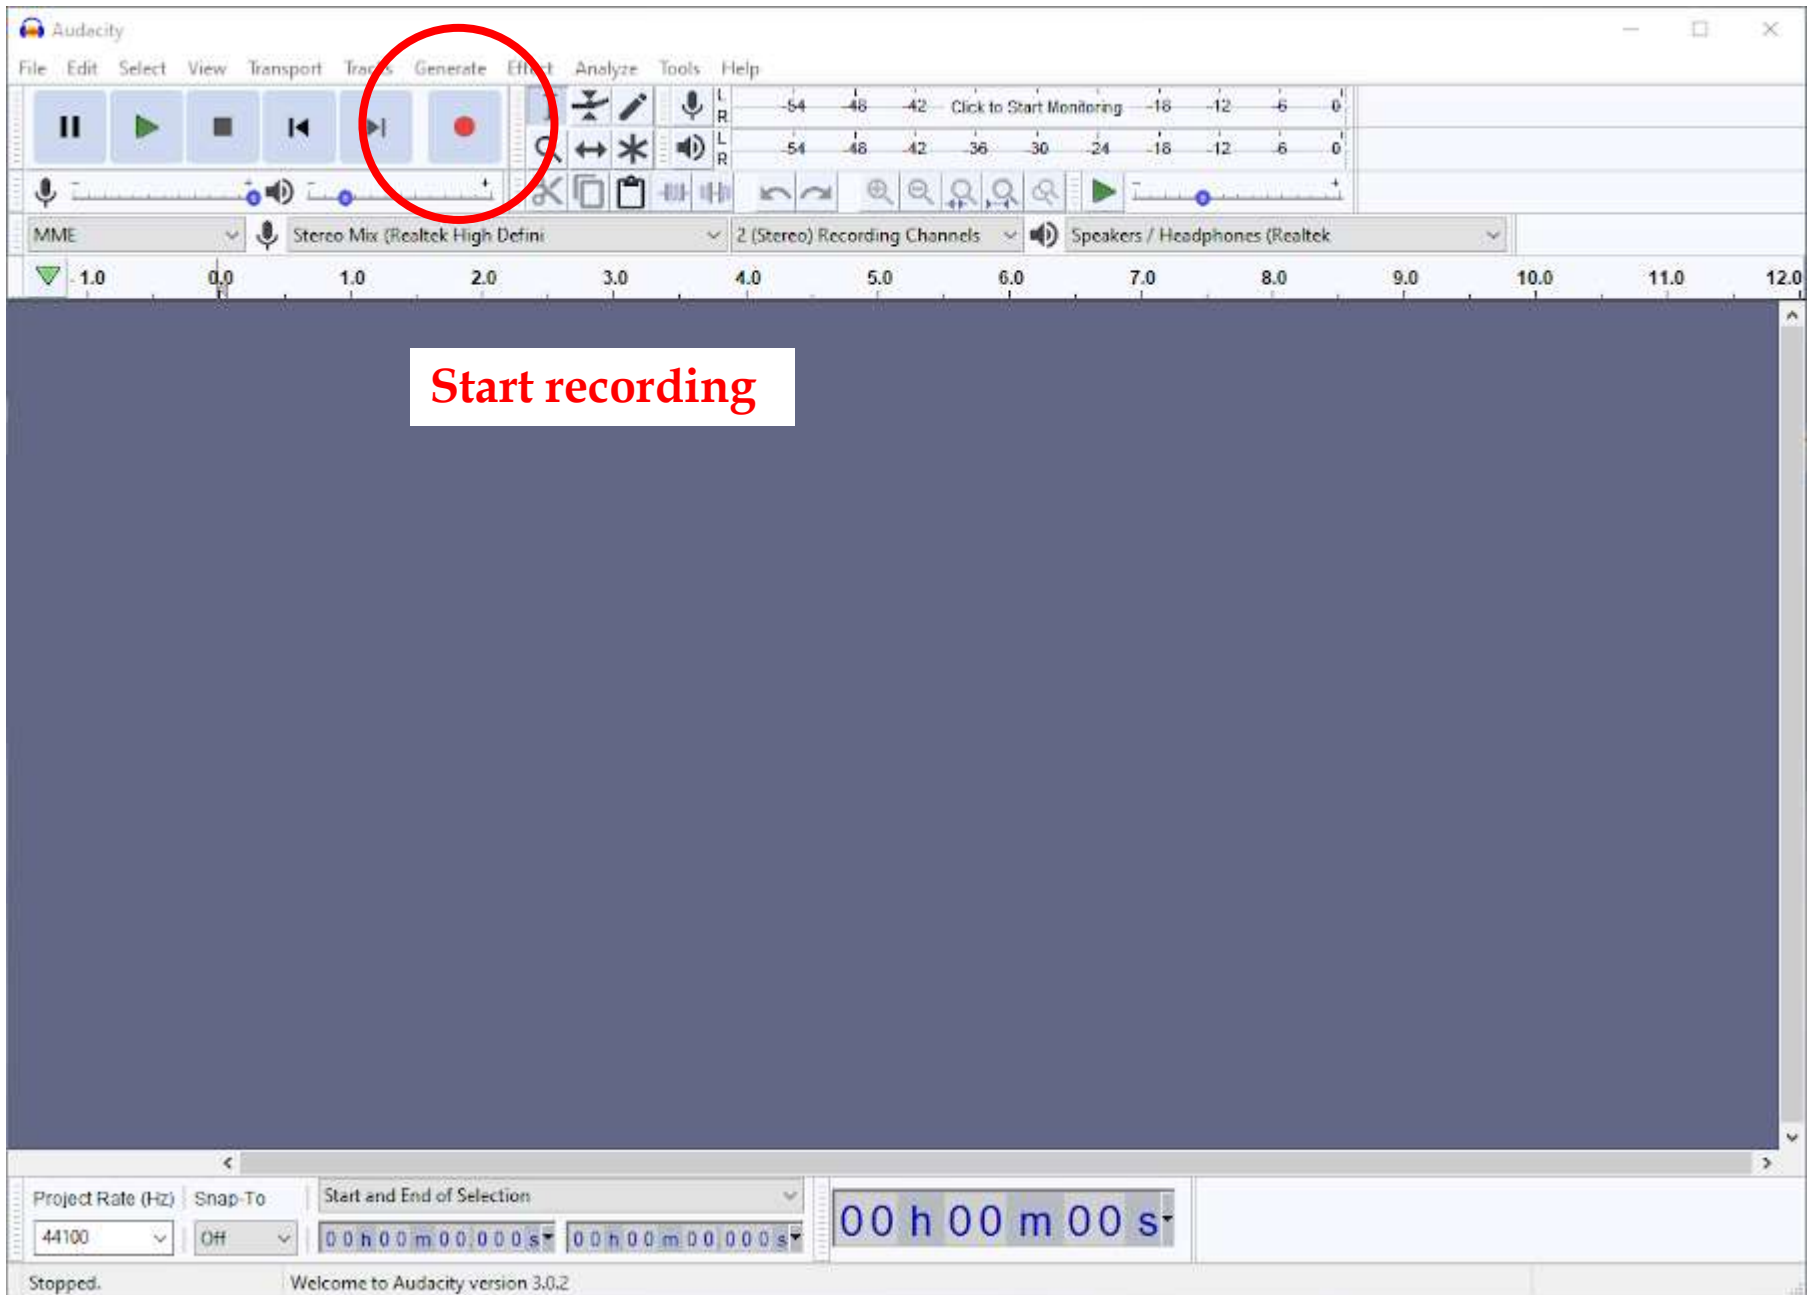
Audacity

File Edit Select View Transport Tracks Generate Effect Analyze Tools Help

L R -54 -48 -42 Click to Start Monitoring -18 -12 -6 0
L R -54 -48 -42 -36 -30 -24 -18 -12 -6 0

MME
Stereo Mix (Realtek High Defini
2 (Stereo) Recording Channels
Speakers / Headphones (Realtek

-1.0 0.0 1.0 2.0 3.0 4.0 5.0 6.0 7.0 8.0 9.0 10.0 11.0 12.0

Start recording

Project Rate (Hz) Snap-To
44100 Off
Start and End of Selection
0 0 h 0 0 m 0 0 . 0 0 0 s
0 0 h 0 0 m 0 0 . 0 0 0 s
00 h 00 m 00 s

Stopped.
Welcome to Audacity version 3.0.2